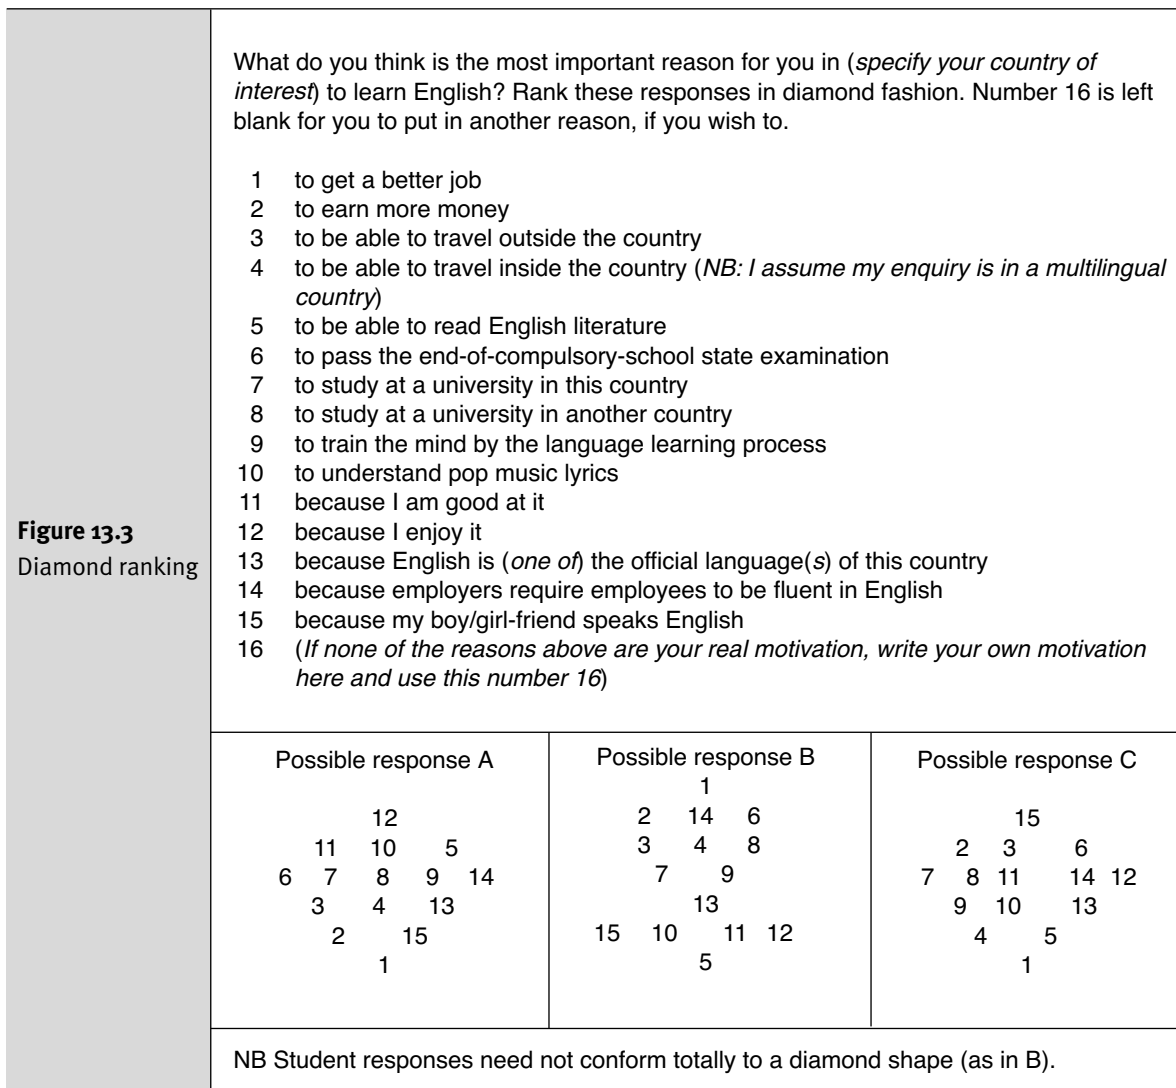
Figure 13.3
Diamond ranking

What do you think is the most important reason for you in (*specify your country of interest*) to learn English? Rank these responses in diamond fashion. Number 16 is left blank for you to put in another reason, if you wish to.

1 to get a better job
2 to earn more money
3 to be able to travel outside the country
4 to be able to travel inside the country (*NB: I assume my enquiry is in a multilingual country*)
5 to be able to read English literature
6 to pass the end-of-compulsory-school state examination
7 to study at a university in this country
8 to study at a university in another country
9 to train the mind by the language learning process
10 to understand pop music lyrics
11 because I am good at it
12 because I enjoy it
13 because English is (*one of*) the official language(*s*) of this country
14 because employers require employees to be fluent in English
15 because my boy/girl-friend speaks English
16 (*If none of the reasons above are your real motivation, write your own motivation here and use this number 16*)

Possible response A

12
11 10 5
6 7 8 9 14
3 4 13
2 15
1

Possible response B

1
2 14 6
3 4 8
7 9
13
15 10 11 12
5

Possible response C

15
2 3 6
7 8 11 14 12
9 10 13
4 5
1

NB Student responses need not conform totally to a diamond shape (as in B).